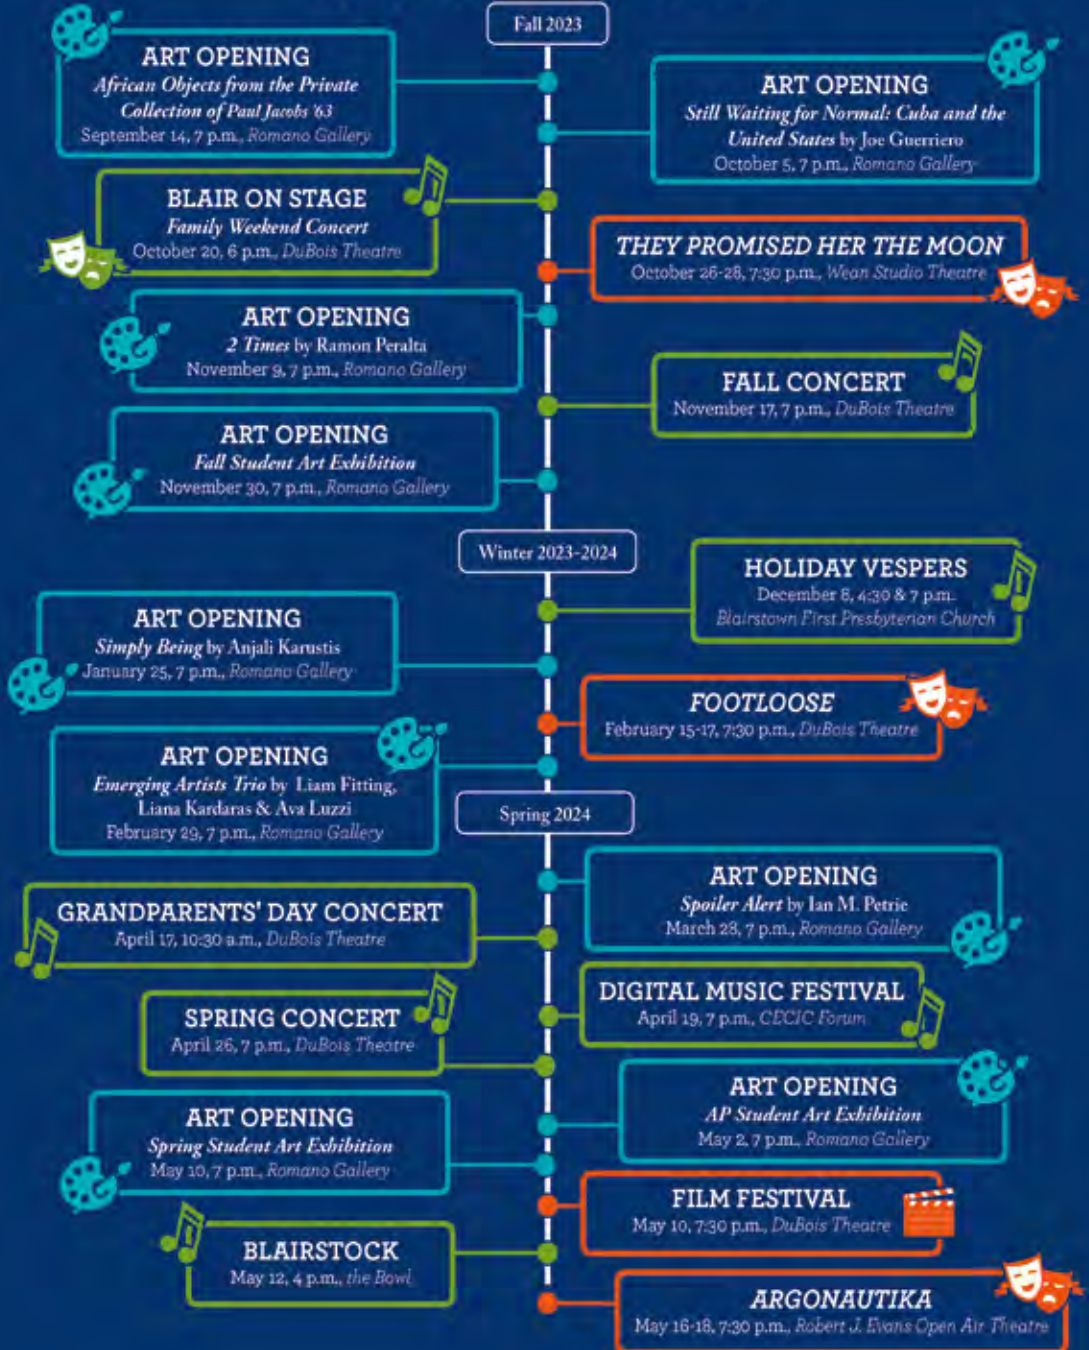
Fall 2023

ART OPENING
*African Objects from the Private Collection of Paul Jacobs '63*
September 14, 7 p.m., *Romano Gallery*

ART OPENING
*Still Waiting for Normal: Cuba and the United States* by Joe Guerriero
October 5, 7 p.m., *Romano Gallery*

BLAIR ON STAGE
*Family Weekend Concert*
October 20, 6 p.m., *DuBois Theatre*

*THEY PROMISED HER THE MOON*
October 26-28, 7:30 p.m., *Wean Studio Theatre*

ART OPENING
*2 Times* by Ramon Peralta
November 9, 7 p.m., *Romano Gallery*

FALL CONCERT
November 17, 7 p.m., *DuBois Theatre*

ART OPENING
*Fall Student Art Exhibition*
November 30, 7 p.m., *Romano Gallery*

Winter 2023-2024

HOLIDAY VESPERS
December 8, 4:30 & 7 p.m.
*Blairstown First Presbyterian Church*

ART OPENING
*Simply Being* by Anjali Karustis
January 25, 7 p.m., *Romano Gallery*

*FOOTLOOSE*
February 15-17, 7:30 p.m., *DuBois Theatre*

ART OPENING
*Emerging Artists Trio* by Liam Fitting, Liana Kardaras & Ava Luzzi
February 29, 7 p.m., *Romano Gallery*

Spring 2024

ART OPENING
*Spoiler Alert* by Ian M. Petrie
March 28, 7 p.m., *Romano Gallery*

GRANDPARENTS' DAY CONCERT
April 17, 10:30 a.m., *DuBois Theatre*

DIGITAL MUSIC FESTIVAL
April 19, 7 p.m., *CECIC Forum*

SPRING CONCERT
April 26, 7 p.m., *DuBois Theatre*

ART OPENING
*AP Student Art Exhibition*
May 2, 7 p.m., *Romano Gallery*

ART OPENING
*Spring Student Art Exhibition*
May 10, 7 p.m., *Romano Gallery*

FILM FESTIVAL
May 10, 7:30 p.m., *DuBois Theatre*

BLAIRSTOCK
May 12, 4 p.m., *the Bowl*

*ARGONAUTIKA*
May 16-18, 7:30 p.m., *Robert J. Evans Open Air Theatre*